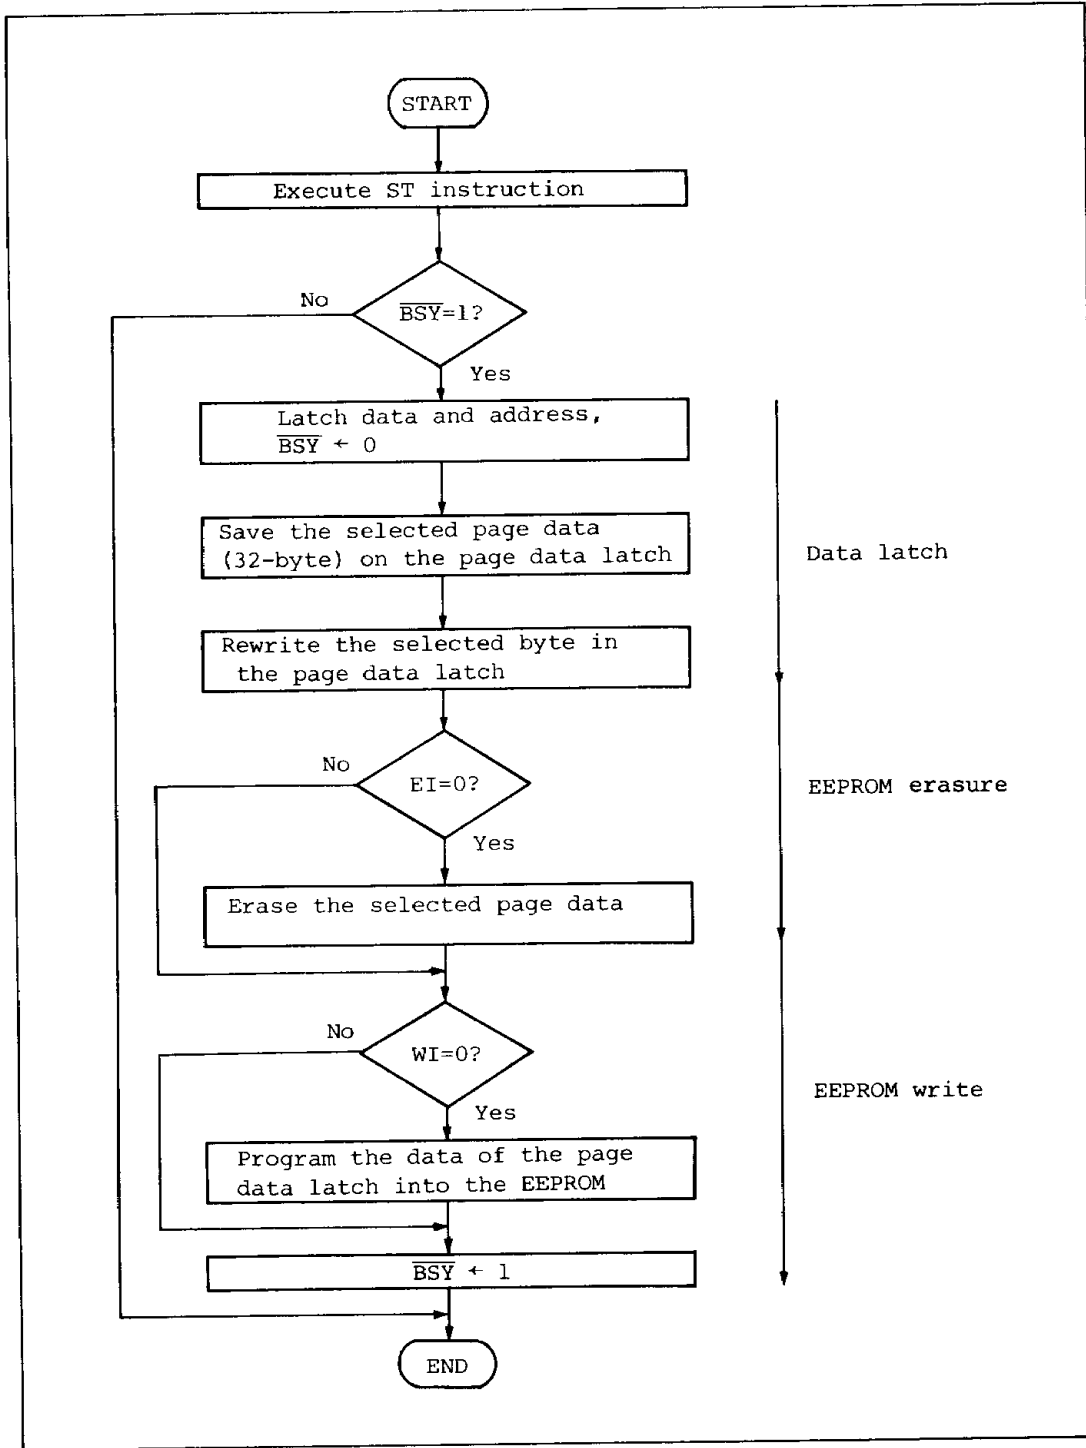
START

Execute ST instruction

No

$\overline{BSY}$=1?

Yes

Latch data and address, $\overline{BSY} \leftarrow 0$

Save the selected page data (32-byte) on the page data latch

Data latch

Rewrite the selected byte in the page data latch

No

EI=0?

EEPROM erasure

Yes

Erase the selected page data

No

WI=0?

EEPROM write

Yes

Program the data of the page data latch into the EEPROM

$\overline{BSY} \leftarrow 1$

END